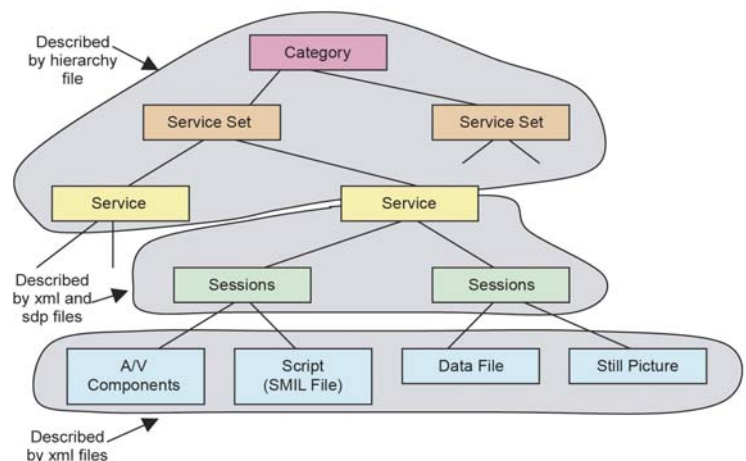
Described by hierarchy file

Category

Service Set

Service Set

Service

Service

Described by xml and sdp files

Sessions

Sessions

A/V Components

Script (SMIL File)

Data File

Still Picture

Described by xml files